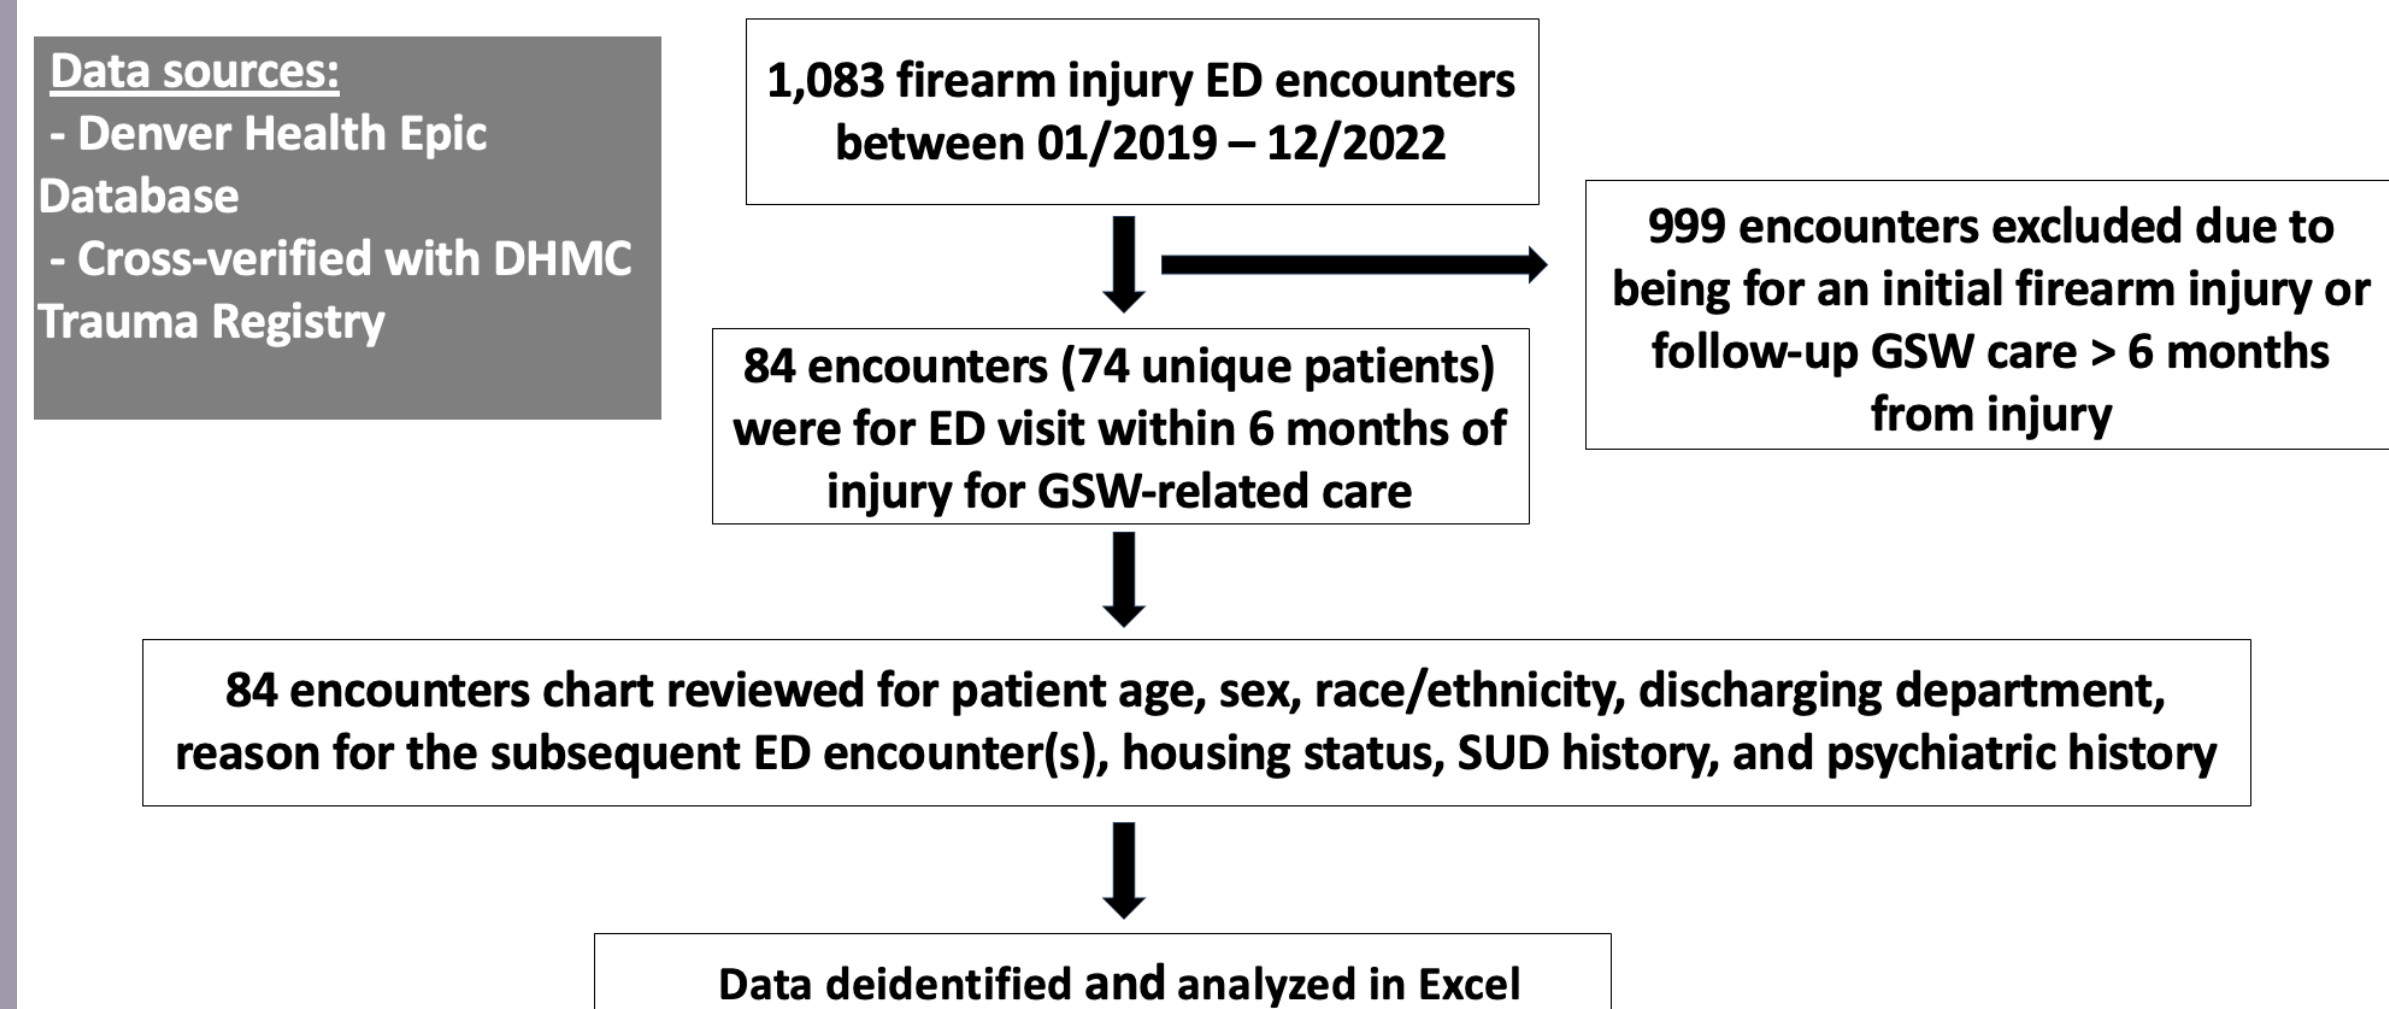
Data sources:
- Denver Health Epic Database
- Cross-verified with DHMC Trauma Registry

1,083 firearm injury ED encounters between 01/2019 – 12/2022

999 encounters excluded due to being for an initial firearm injury or follow-up GSW care > 6 months from injury

84 encounters (74 unique patients) were for ED visit within 6 months of injury for GSW-related care

84 encounters chart reviewed for patient age, sex, race/ethnicity, discharging department, reason for the subsequent ED encounter(s), housing status, SUD history, and psychiatric history

Data deidentified and analyzed in Excel